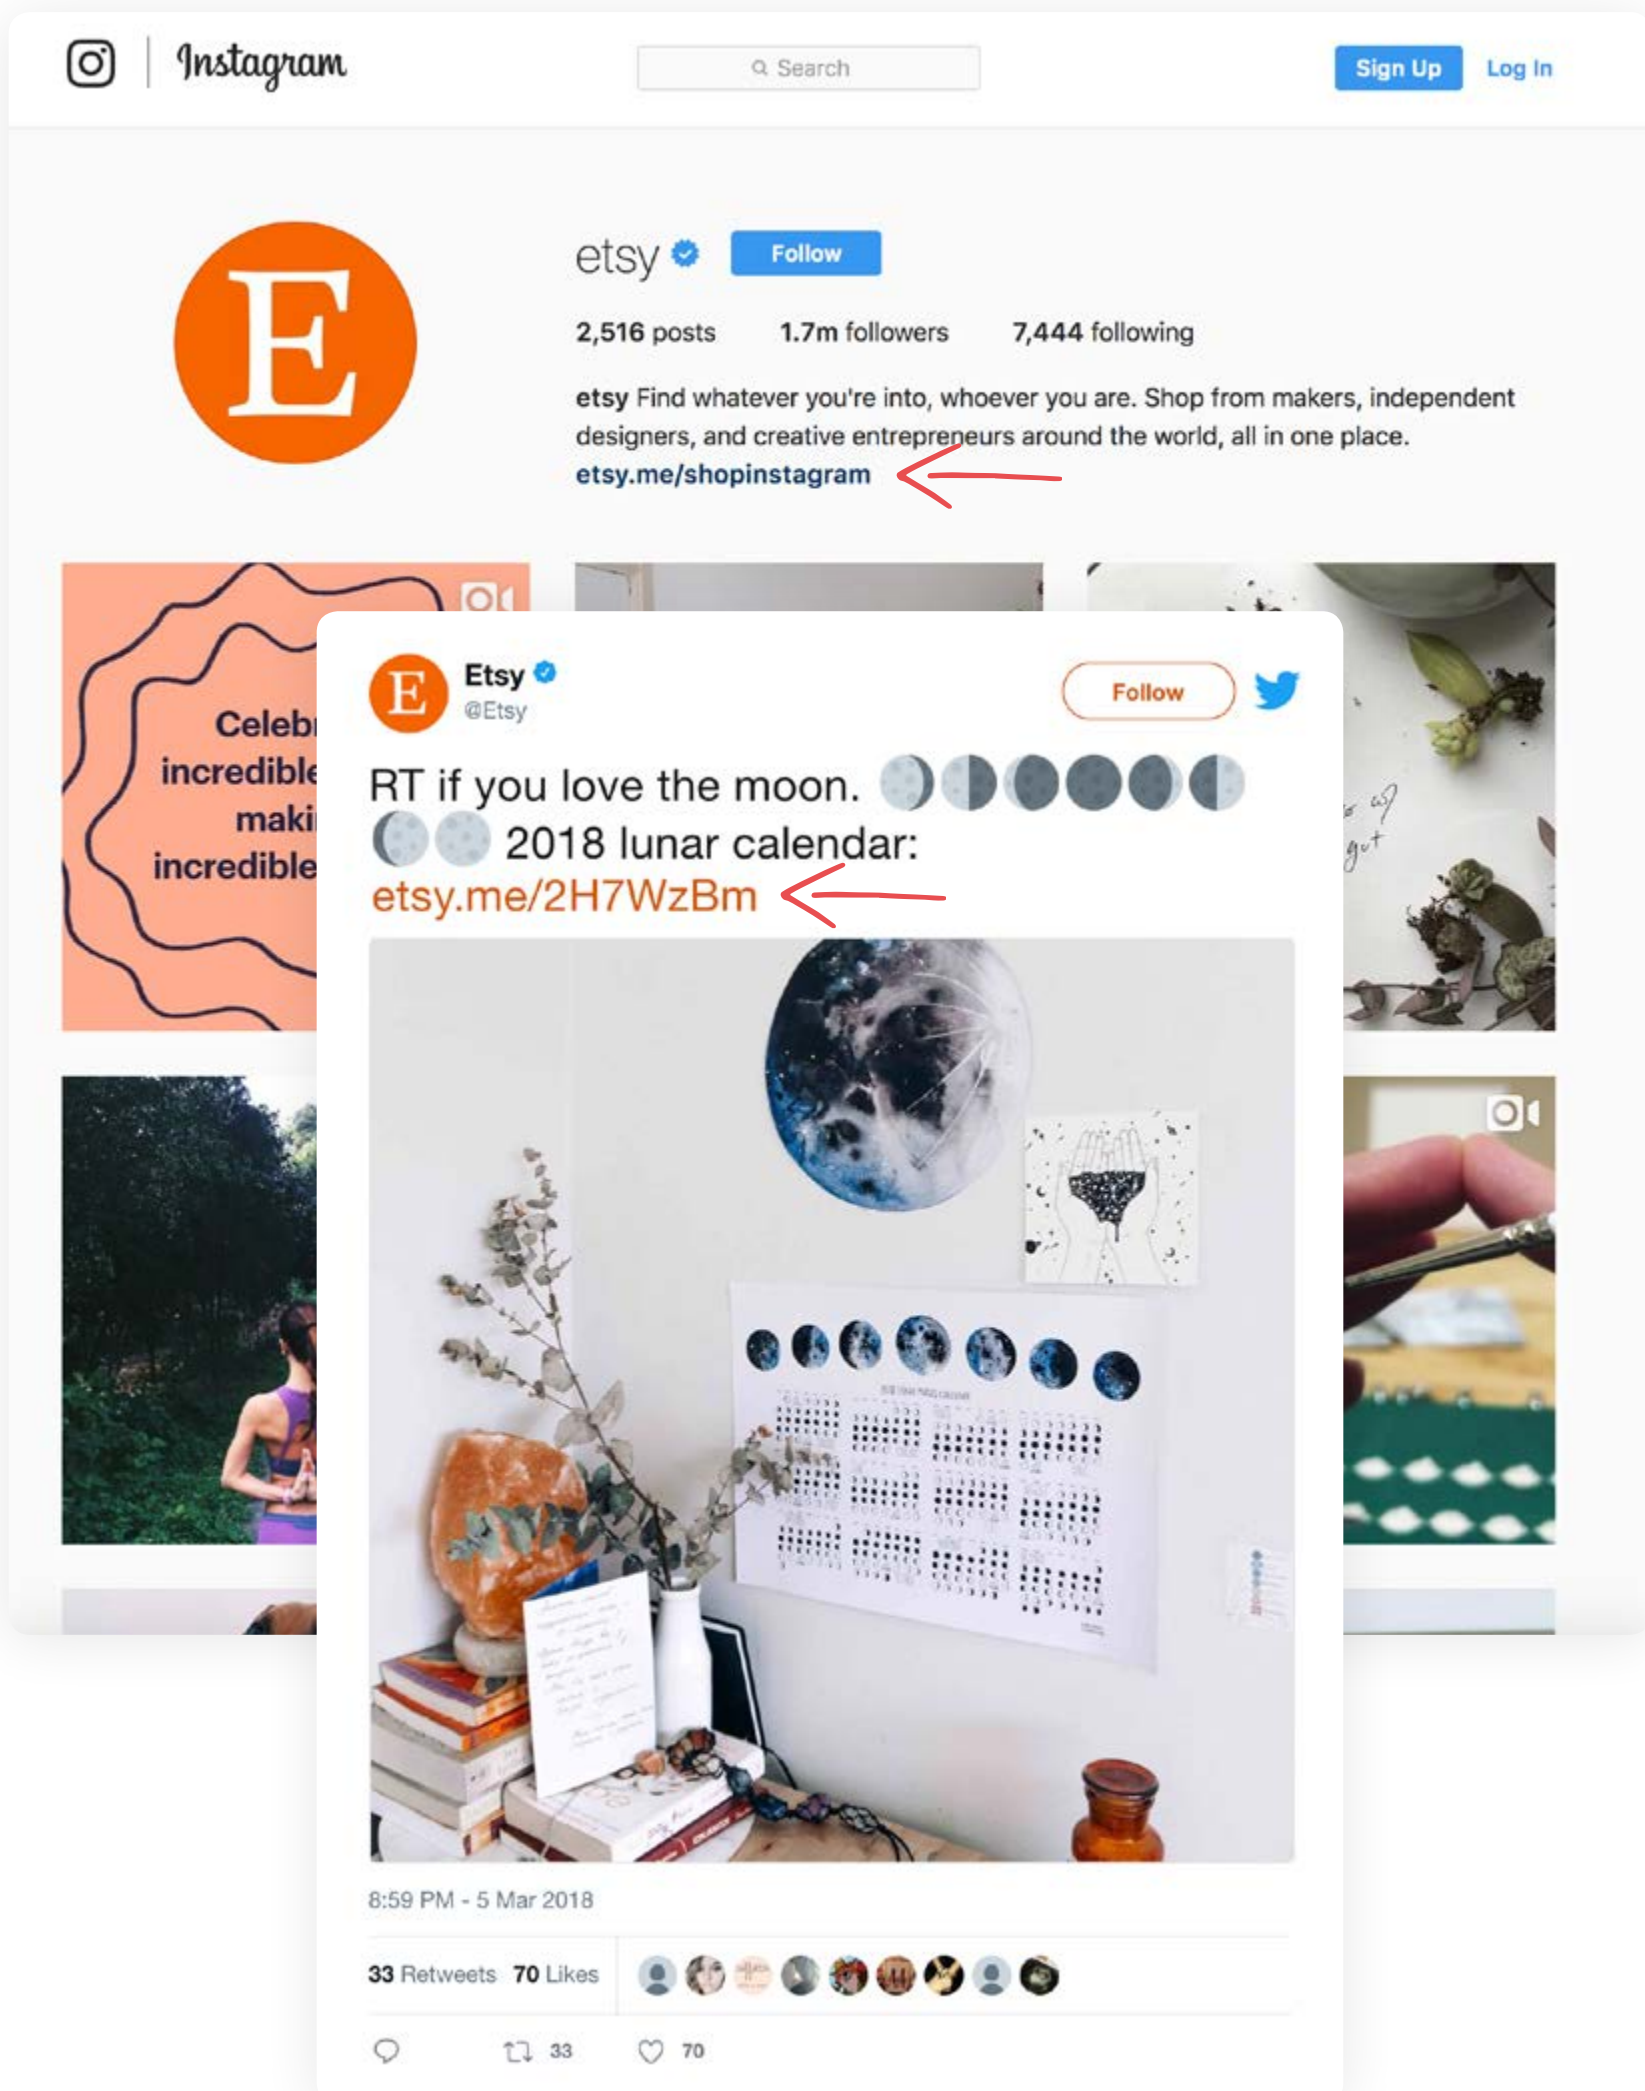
Instagram

Search

Sign Up Log In

etsy Follow

2,516 posts 1.7m followers 7,444 following

etsy Find whatever you're into, whoever you are. Shop from makers, independent designers, and creative entrepreneurs around the world, all in one place.
etsy.me/shopinstagram

Celebr
incredible
maki
incredible

Etsy
@Etsy

Follow

RT if you love the moon. 🌘🌗🌑🌑🌒🌓🌔🌕 2018 lunar calendar: etsy.me/2H7WzBm

8:59 PM - 5 Mar 2018

33 Retweets 70 Likes

33 70